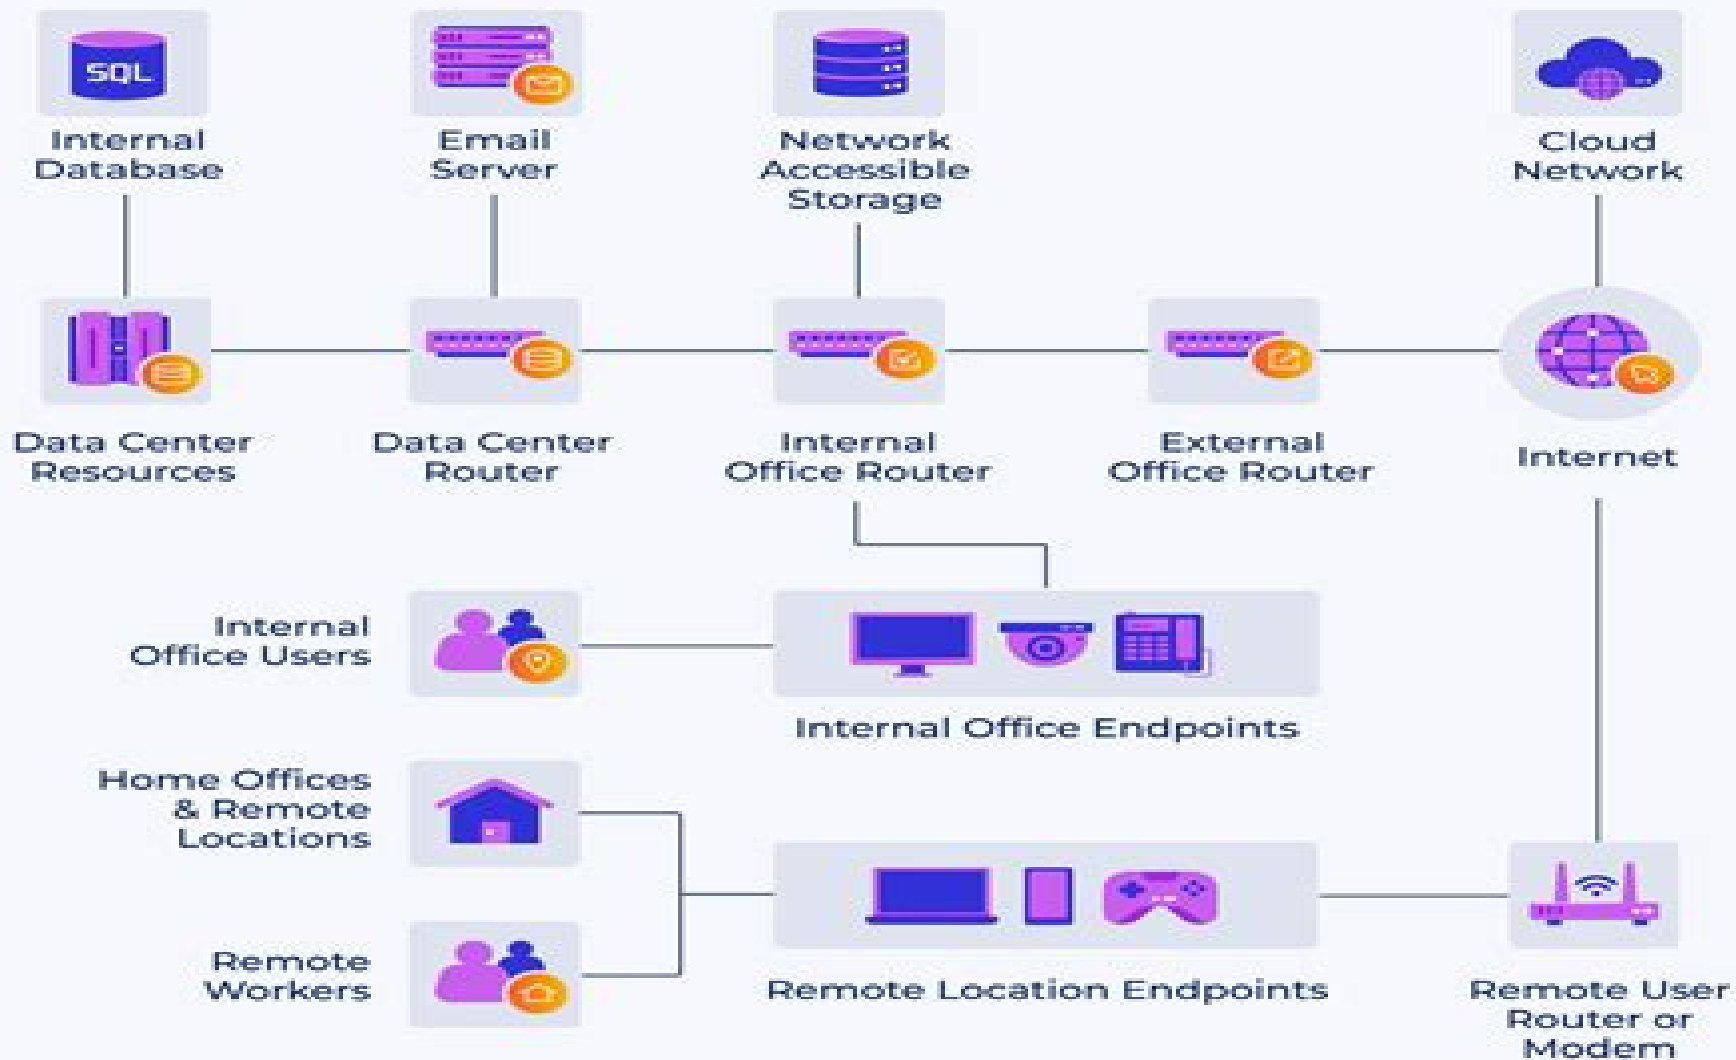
SQL

Internal Database

Email Server

Network Accessible Storage

Cloud Network

Data Center Resources

Data Center Router

Internal Office Router

External Office Router

Internet

Internal Office Users

Internal Office Endpoints

Home Offices & Remote Locations

Remote Workers

Remote Location Endpoints

Remote User Router or Modem